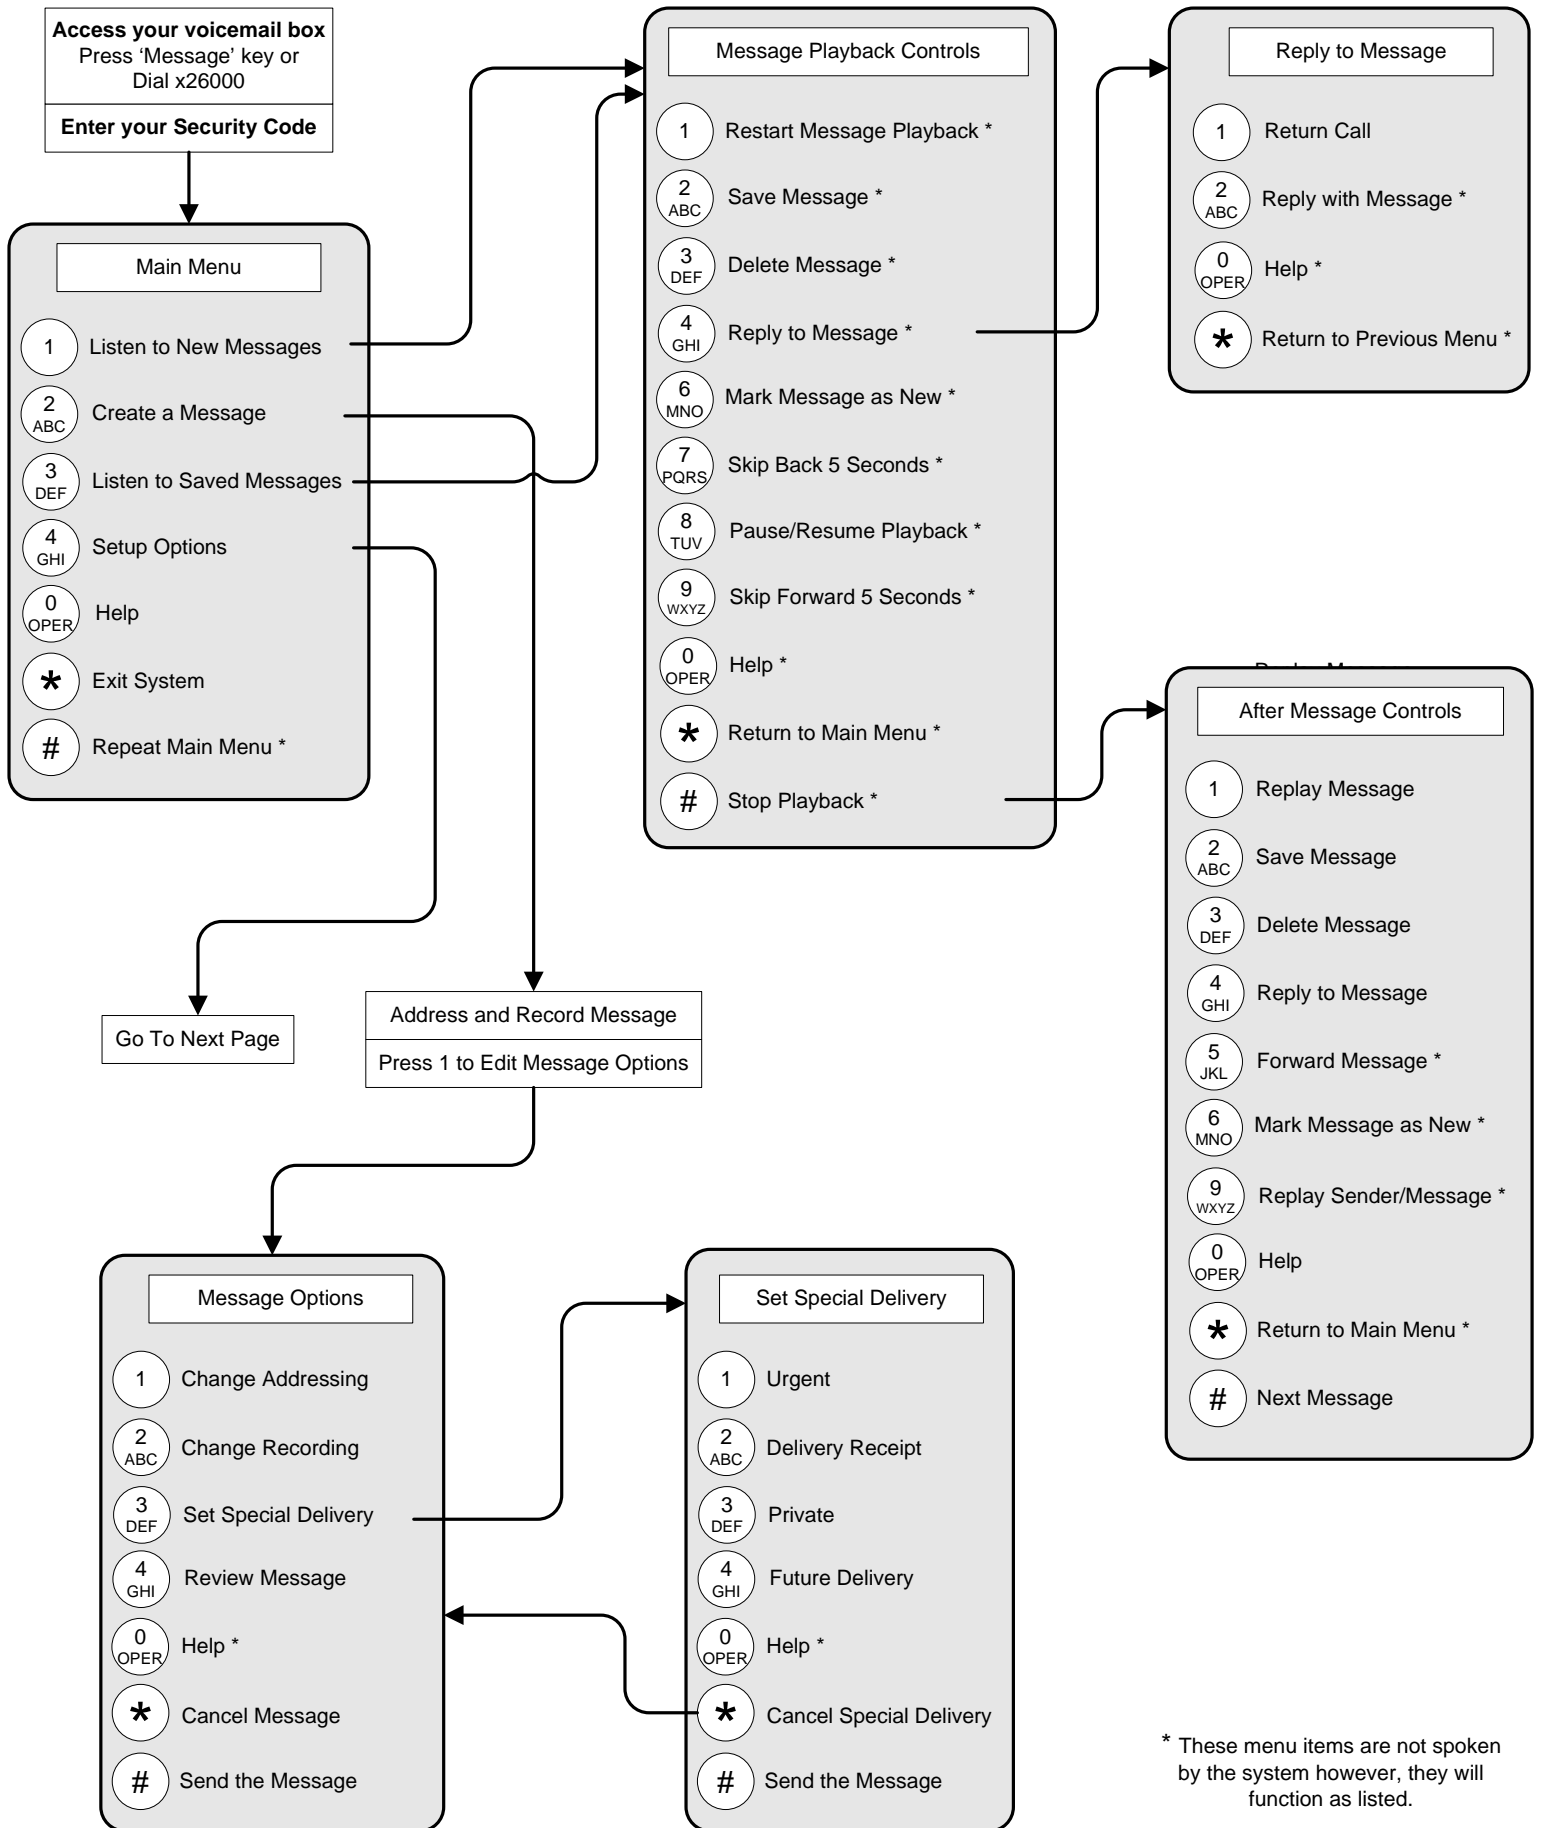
**Access your voicemail box**
Press 'Message' key or Dial x26000

**Enter your Security Code**

Main Menu

1 Listen to New Messages
2 ABC Create a Message
3 DEF Listen to Saved Messages
4 GHI Setup Options
0 OPER Help
* Exit System
# Repeat Main Menu *

Go To Next Page

Message Playback Controls

1 Restart Message Playback *
2 ABC Save Message *
3 DEF Delete Message *
4 GHI Reply to Message *
6 MNO Mark Message as New *
7 PQRS Skip Back 5 Seconds *
8 TUV Pause/Resume Playback *
9 WXYZ Skip Forward 5 Seconds *
0 OPER Help *
* Return to Main Menu *
# Stop Playback *

Reply to Message

1 Return Call
2 ABC Reply with Message *
0 OPER Help *
* Return to Previous Menu *

After Message Controls

1 Replay Message
2 ABC Save Message
3 DEF Delete Message
4 GHI Reply to Message
5 JKL Forward Message *
6 MNO Mark Message as New *
9 WXYZ Replay Sender/Message *
0 OPER Help
* Return to Main Menu *
# Next Message

Address and Record Message

Press 1 to Edit Message Options

Message Options

1 Change Addressing
2 ABC Change Recording
3 DEF Set Special Delivery
4 GHI Review Message
0 OPER Help *
* Cancel Message
# Send the Message

Set Special Delivery

1 Urgent
2 ABC Delivery Receipt
3 DEF Private
4 GHI Future Delivery
0 OPER Help *
* Cancel Special Delivery
# Send the Message

* These menu items are not spoken by the system however, they will function as listed.